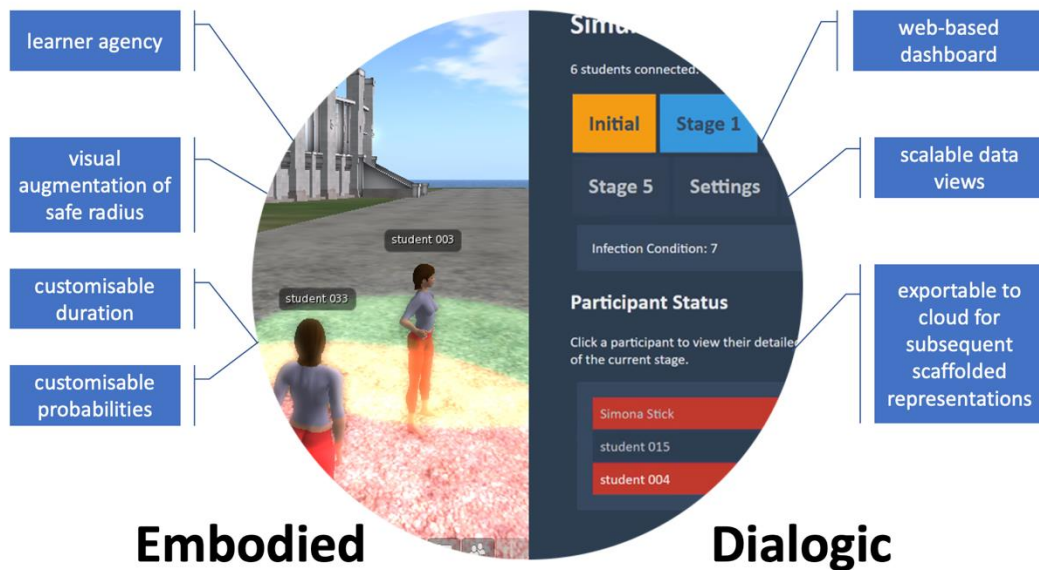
learner agency

visual augmentation of safe radius

customisable duration

customisable probabilities

student 003

student 033

Simu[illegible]

6 students connected.

Initial

Stage 1

Stage 5

Settings

Infection Condition: 7

Participant Status

Click a participant to view their detaile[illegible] of the current stage.

Simona Stick

student 015

student 004

web-based dashboard

scalable data views

exportable to cloud for subsequent scaffolded representations

Embodied

Dialogic